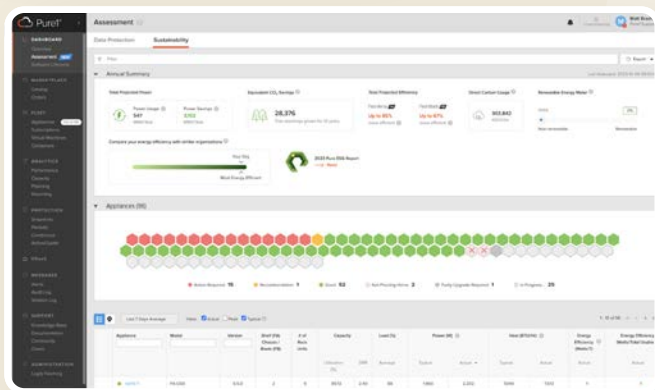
Pure1

Assessment

Data Protection
Sustainability

Filter

Report

Annual Summary

Total Projected Power

Power Usage
541

Power Savings
3,102

Equivalent $CO_2$ Savings

28,376

Total Projected Efficiency

Up to 85%

Up to 67%

Direct Carbon Usage

143,842

Renewable Energy Meter

Compare your energy efficiency with similar organizations

Most Energy Efficient

Appliances (18)

Action Required 15
Recommendation 1
Good 92
Not Phoning Home 3
Fully Upgraded Required 1
In Progress 25

Last 7 Days Average

Appliance
Model
Version
Capacity
Load (%)
Power (W)
Heat (BTU/Hr)
Energy Efficiency
Energy Efficiency

FA-X90
6.4.0
2
9
1960
2,252